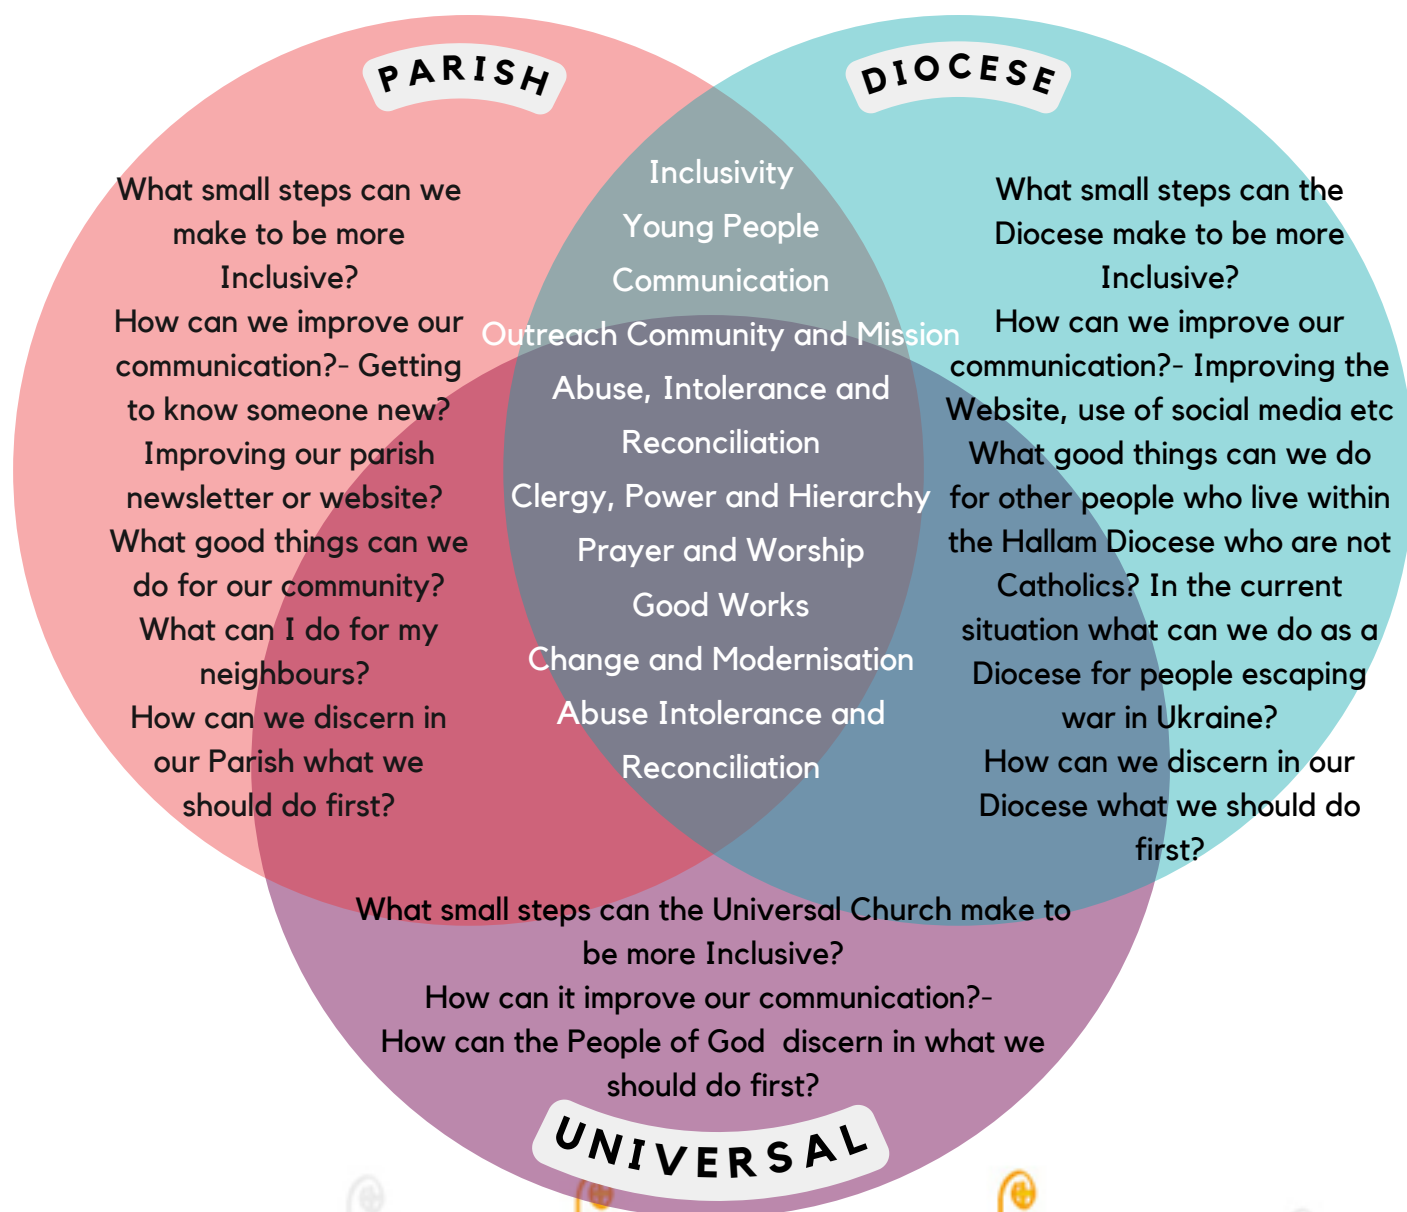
PARISH

DIOCESE

What small steps can we make to be more Inclusive?
How can we improve our communication?- Getting to know someone new? Improving our parish newsletter or website?
What good things can we do for our community?
What can I do for my neighbours?
How can we discern in our Parish what we should do first?

Inclusivity
Young People
Communication
Outreach Community and Mission
Abuse, Intolerance and Reconciliation
Clergy, Power and Hierarchy
Prayer and Worship
Good Works
Change and Modernisation
Abuse Intolerance and Reconciliation

What small steps can the Diocese make to be more Inclusive?
How can we improve our communication?- Improving the Website, use of social media etc
What good things can we do for other people who live within the Hallam Diocese who are not Catholics? In the current situation what can we do as a Diocese for people escaping war in Ukraine?
How can we discern in our Diocese what we should do first?

What small steps can the Universal Church make to be more Inclusive?
How can it improve our communication?-
How can the People of God discern in what we should do first?

UNIVERSAL